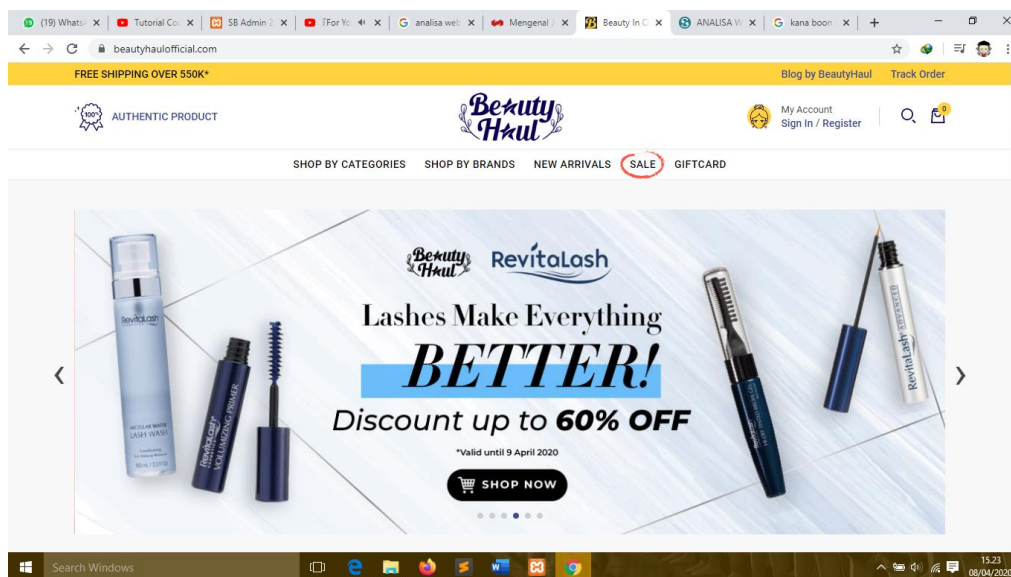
(19) Whats | Tutorial Co | SB Admin 2 | [For Yo | analisa web | Mengenal | Beauty In O | ANALISA W | kana boon | +

beautyhaulofficial.com

FREE SHIPPING OVER 550K*

Blog by BeautyHaul Track Order

100% AUTHENTIC PRODUCT

Beauty Haul

My Account
Sign In / Register

0

SHOP BY CATEGORIES SHOP BY BRANDS NEW ARRIVALS SALE GIFTCARD

Beauty Haul RevitaLash

Lashes Make Everything

BETTER!

Discount up to 60% OFF

*Valid until 9 April 2020

SHOP NOW

RevitaLash
MICELLAR WATER LASH WASH

RevitaLash VOLUMIZING PRIMER

RevitaLash ADVANCED

Search Windows

15.23
08/04/2020